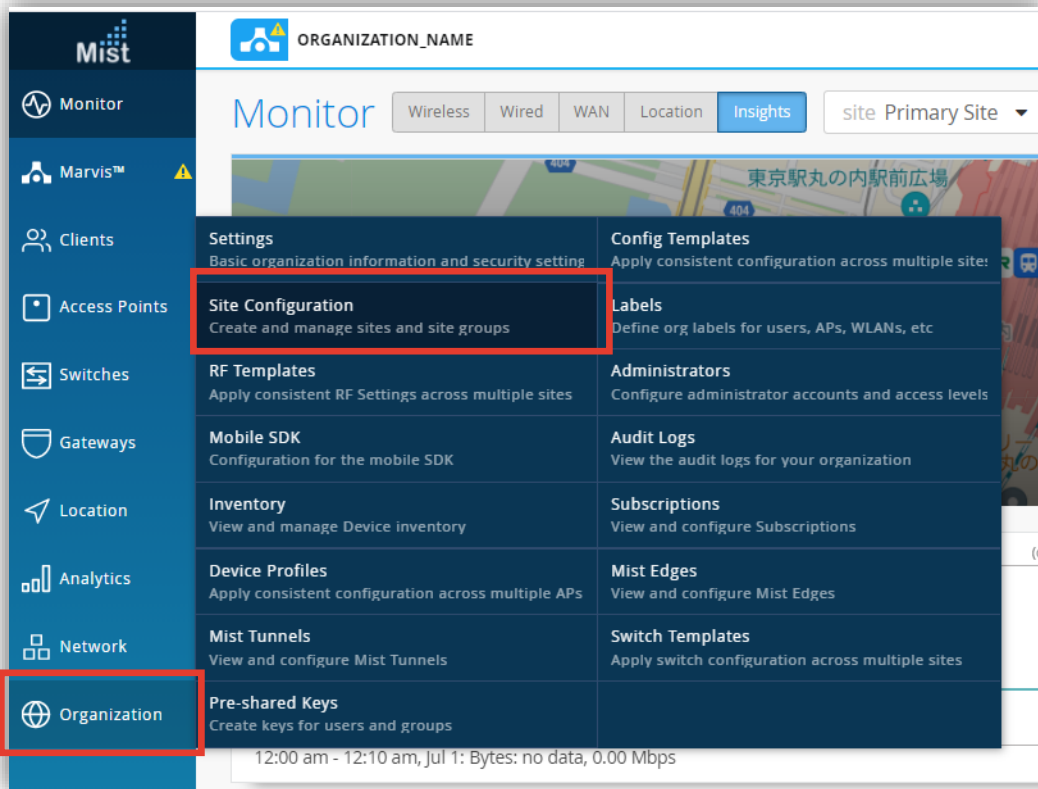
Mist

Monitor

Marvis™

Clients

Access Points

Switches

Gateways

Location

Analytics

Network

Organization

ORGANIZATION_NAME

Monitor

Wireless | Wired | WAN | Location | Insights

site Primary Site

404

東京駅丸の内駅前広場

404

Settings
Basic organization information and security setting

Site Configuration
Create and manage sites and site groups

RF Templates
Apply consistent RF Settings across multiple sites

Mobile SDK
Configuration for the mobile SDK

Inventory
View and manage Device inventory

Device Profiles
Apply consistent configuration across multiple APs

Mist Tunnels
View and configure Mist Tunnels

Pre-shared Keys
Create keys for users and groups

Config Templates
Apply consistent configuration across multiple sites

Labels
Define org labels for users, APs, WLANs, etc

Administrators
Configure administrator accounts and access levels

Audit Logs
View the audit logs for your organization

Subscriptions
View and configure Subscriptions

Mist Edges
View and configure Mist Edges

Switch Templates
Apply switch configuration across multiple sites

12:00 am - 12:10 am, Jul 1: Bytes: no data, 0.00 Mbps